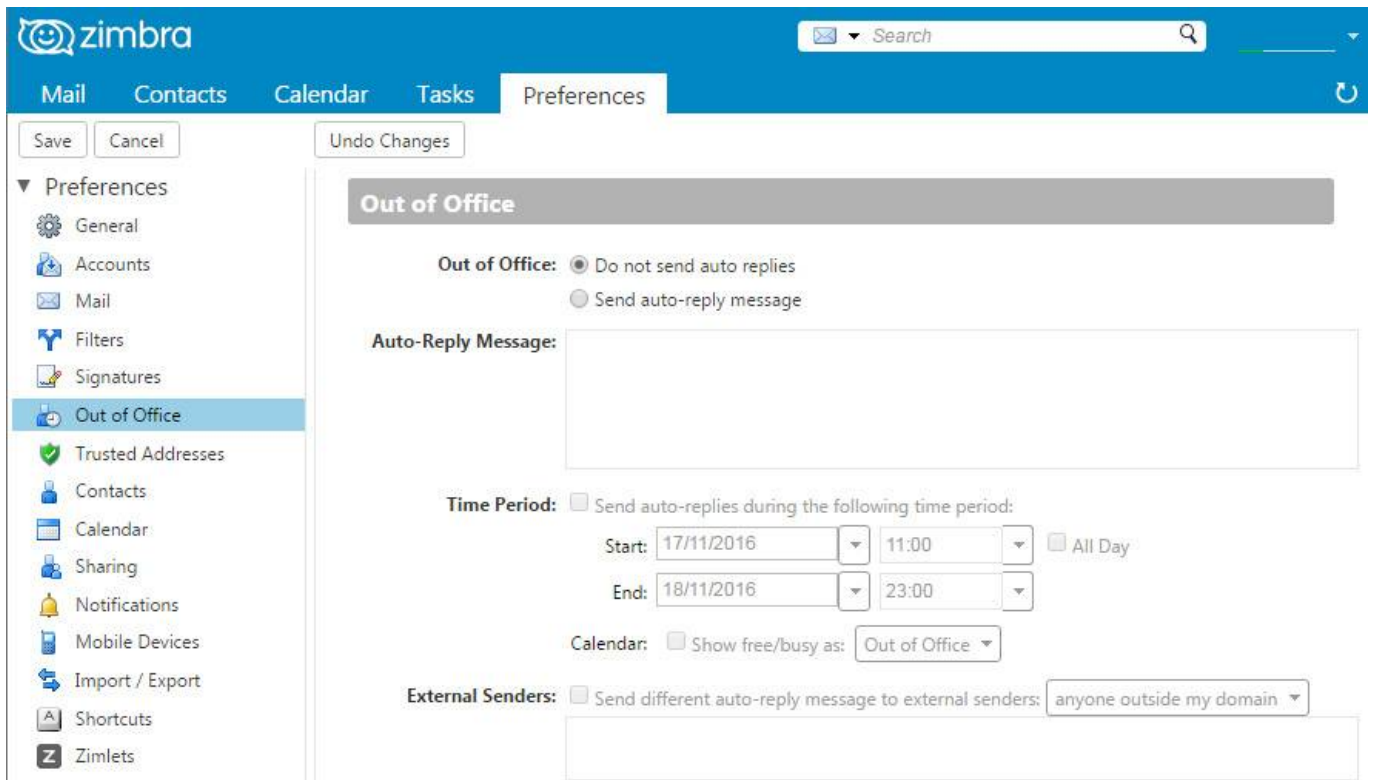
zimbra

Search

Mail Contacts Calendar Tasks Preferences

Save Cancel

Undo Changes

Preferences
General
Accounts
Mail
Filters
Signatures
Out of Office
Trusted Addresses
Contacts
Calendar
Sharing
Notifications
Mobile Devices
Import / Export
Shortcuts
Zimlets

Out of Office

Out of Office: Do not send auto replies
Send auto-reply message

Auto-Reply Message:

Time Period: Send auto-replies during the following time period:
Start: 17/11/2016 11:00 All Day
End: 18/11/2016 23:00

Calendar: Show free/busy as: Out of Office

External Senders: Send different auto-reply message to external senders: anyone outside my domain